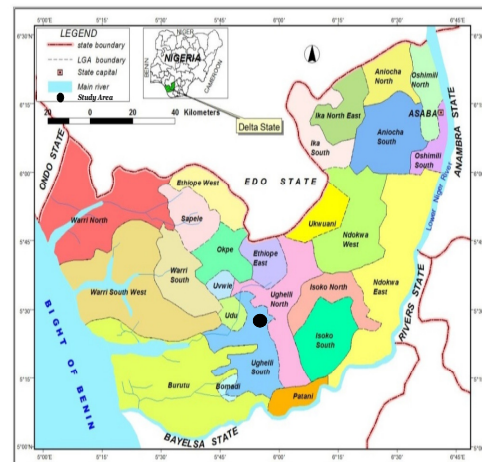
5°00'E 5°15' 5°30' 5°45' 6°00' 6°15' 6°30' 6°45'E

6°30'N 6°15' 6°00' 5°45' 5°30' 5°15' 5°00'N

LEGEND
state boundary
LGA boundary
State capital
Main river
Study Area

NIGER
NIGERIA
BENIN
CAMEROON

20 0 20 40 Kilometers

Delta State

Aniocha North
Oshimili North
Ika North East
ASABA
ANAMBRA STATE
Ika South
Aniocha South
Oshimili South
ONDO STATE
EDO STATE
Ethiope West
Warri North
Sapele
Ukwuani
Ndokwa West
Okpe
Ethiope East
Lower Niger River
Warri South
Uvwie
Warri South West
Udu
Ughelli North
Isoko North
Ndokwa East
RIVERS STATE
BIGHT OF BENIN
Isoko South
Ughelli South
Burutu
Bomadi
Patani
BAYELSA STATE